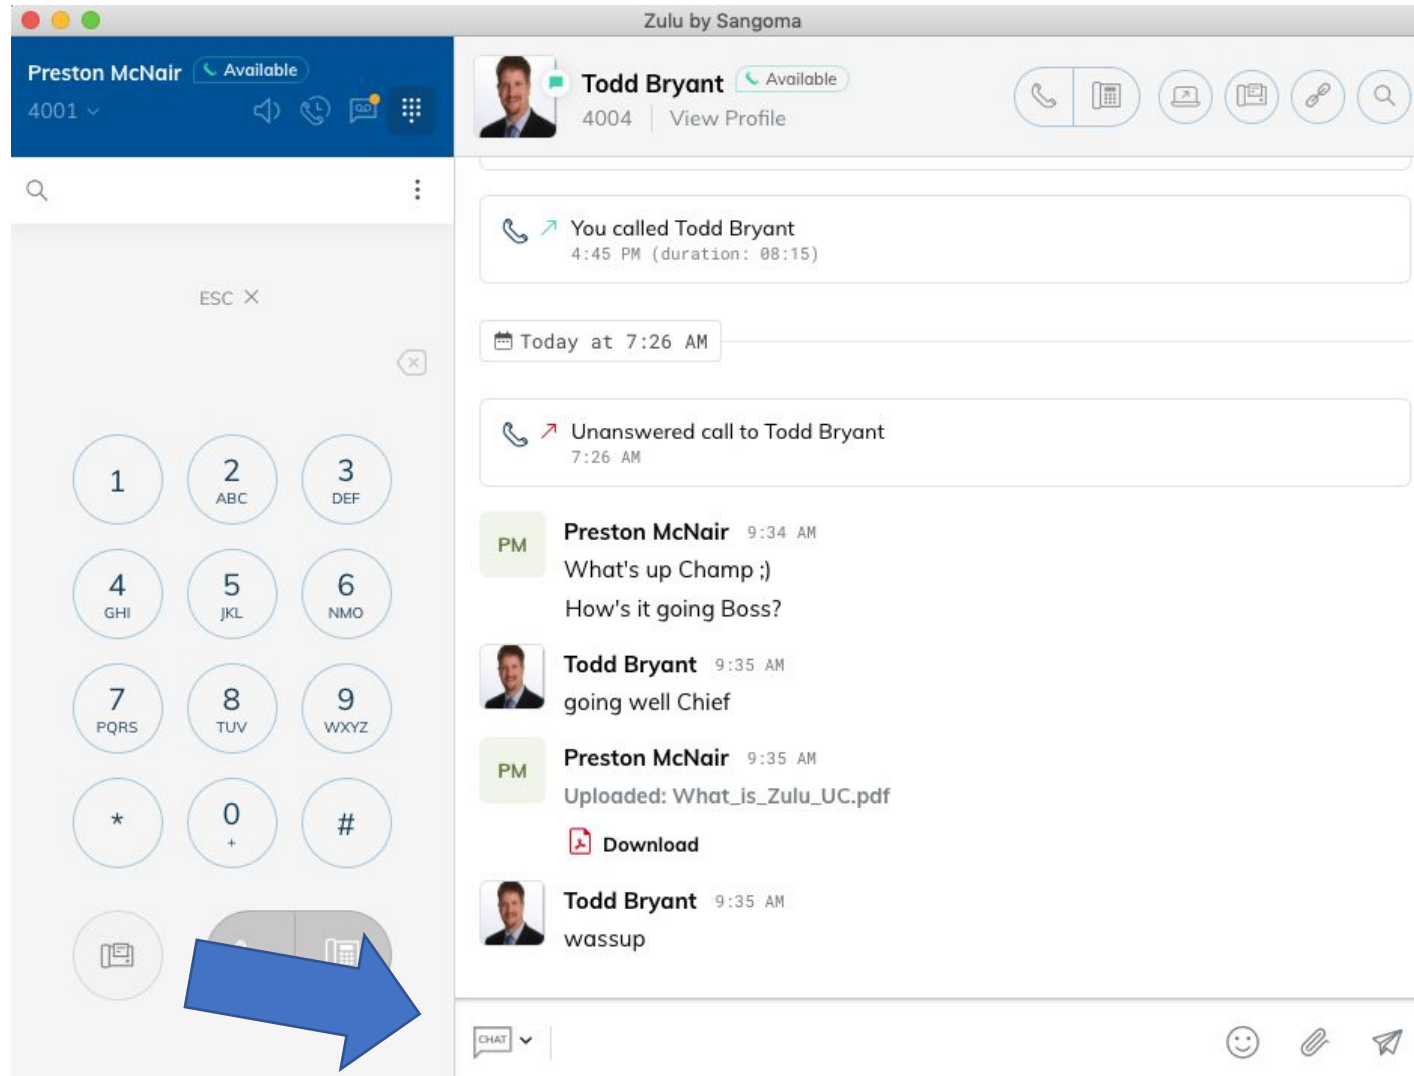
Zulu by Sangoma

Preston McNair Available
4001

ESC ×

1
2 ABC
3 DEF
4 GHI
5 JKL
6 NMO
7 PQRS
8 TUV
9 WXYZ
*
0 +
#

Todd Bryant Available
4004 View Profile

You called Todd Bryant
4:45 PM (duration: 08:15)

Today at 7:26 AM

Unanswered call to Todd Bryant
7:26 AM

PM
Preston McNair 9:34 AM
What's up Champ ;)
How's it going Boss?

Todd Bryant 9:35 AM
going well Chief

PM
Preston McNair 9:35 AM
Uploaded: What_is_Zulu_UC.pdf
Download

Todd Bryant 9:35 AM
wassup

CHAT